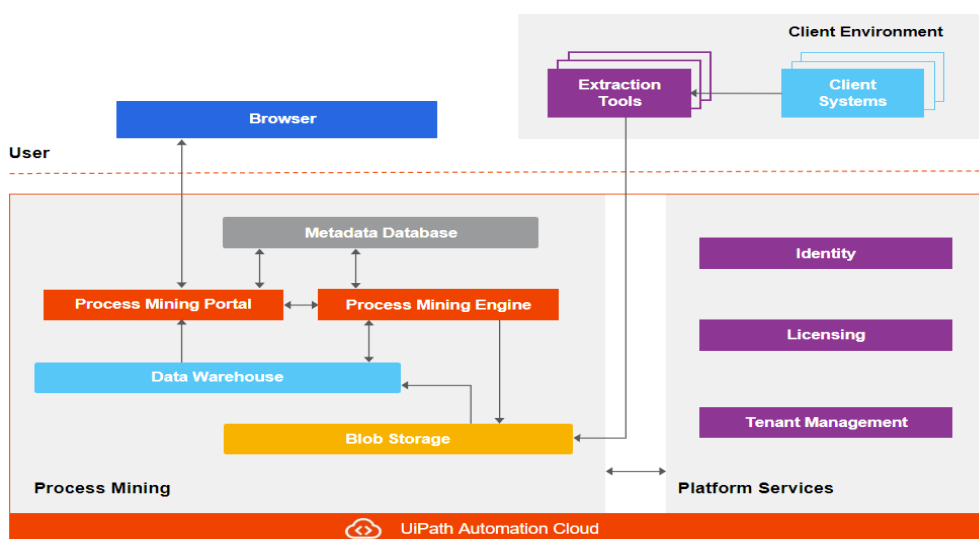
Client Environment

Extraction Tools

Client Systems

Browser

User

Metadata Database

Process Mining Portal

Process Mining Engine

Data Warehouse

Blob Storage

Process Mining

Identity

Licensing

Tenant Management

Platform Services

UiPath Automation Cloud